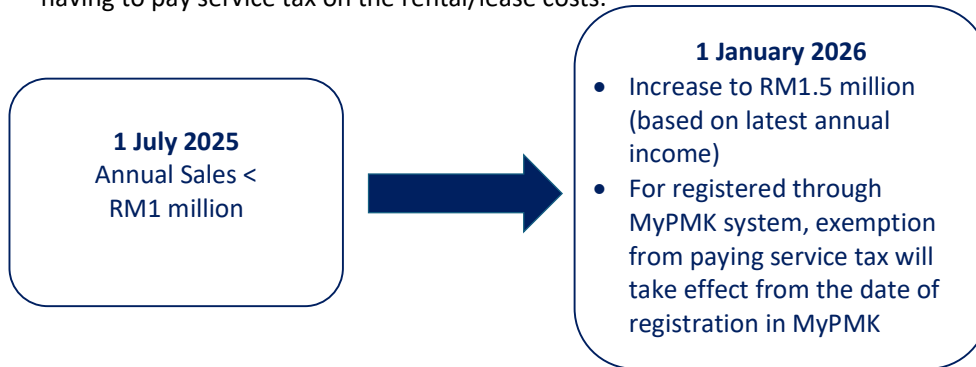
having to pay service tax on the rental/lease costs.

**1 July 2025**
Annual Sales < RM1 million

**1 January 2026**
- Increase to RM1.5 million (based on latest annual income)
- For registered through MyPMK system, exemption from paying service tax will take effect from the date of registration in MyPMK